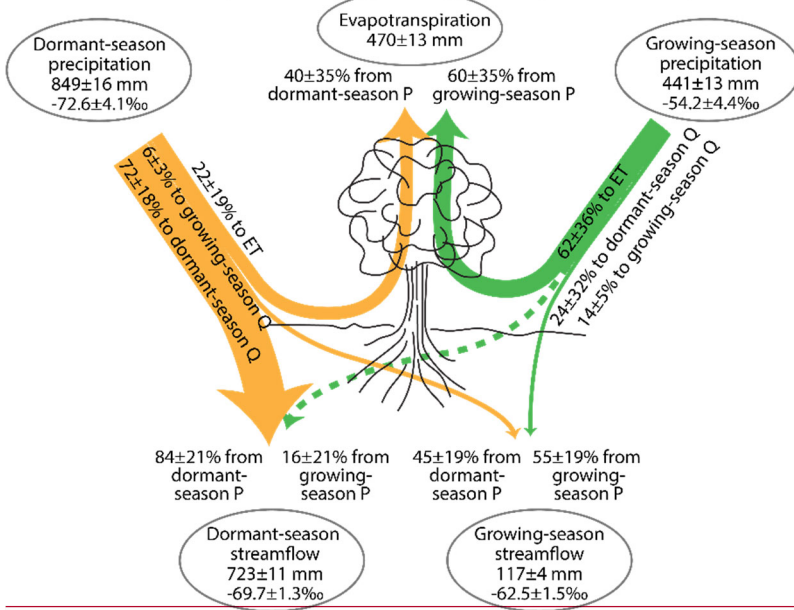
Evapotranspiration
470±13 mm

Dormant-season precipitation
849±16 mm
-72.6±4.1‰

40±35% from dormant-season P

60±35% from growing-season P

Growing-season precipitation
441±13 mm
-54.2±4.4‰

22±19% to ET
6±3% to growing-season Q
72±18% to dormant-season Q

62±36% to ET
24±32% to dormant-season Q
14±5% to growing-season Q

84±21% from dormant-season P

16±21% from growing-season P

45±19% from dormant-season P

55±19% from growing-season P

Dormant-season streamflow
723±11 mm
-69.7±1.3‰

Growing-season streamflow
117±4 mm
-62.5±1.5‰